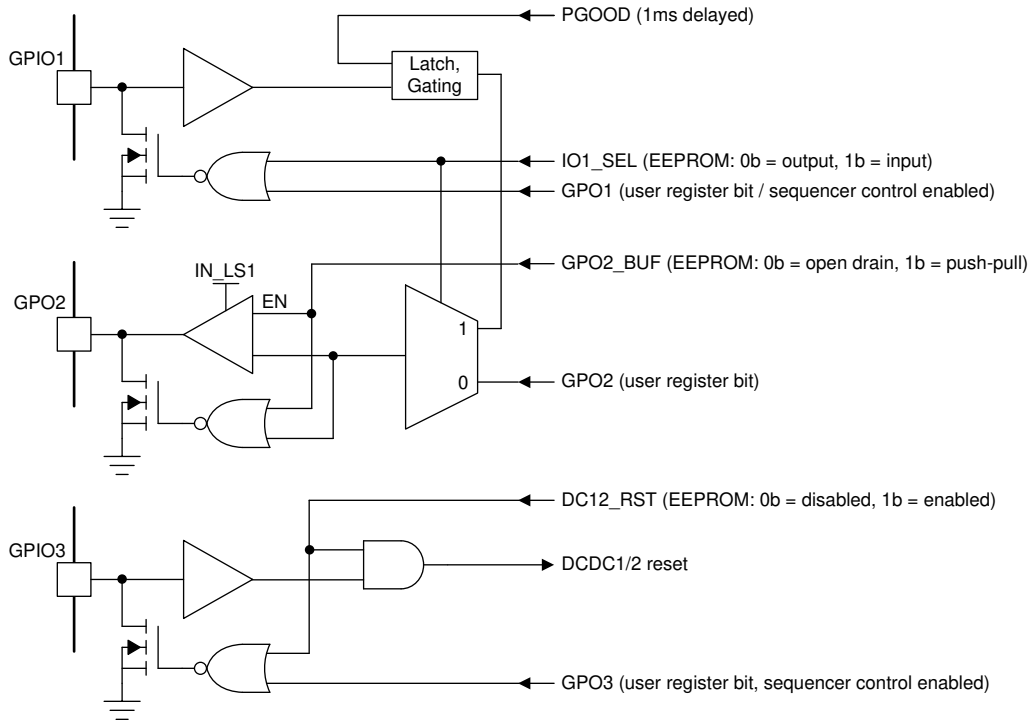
PGOOD (1ms delayed)

GPIO1

Latch, Gating

IO1_SEL (EEPROM: 0b = output, 1b = input)

GPO1 (user register bit / sequencer control enabled)

GPO2_BUF (EEPROM: 0b = open drain, 1b = push-pull)

IN_LS1

EN

GPO2

1

0

GPO2 (user register bit)

DC12_RST (EEPROM: 0b = disabled, 1b = enabled)

GPIO3

DCDC1/2 reset

GPO3 (user register bit, sequencer control enabled)